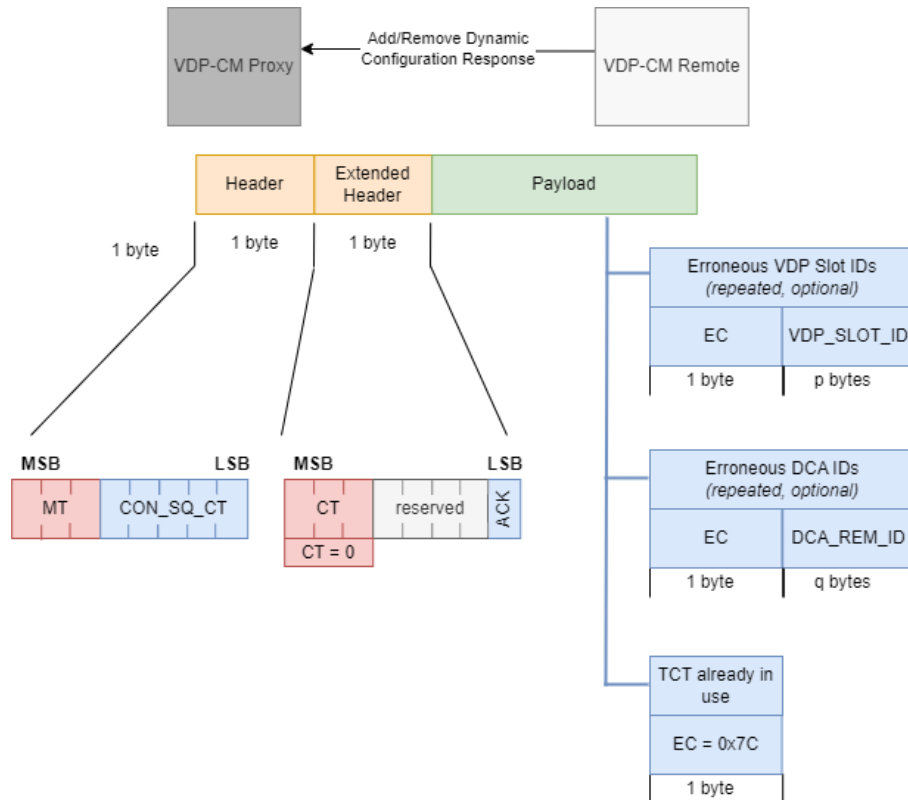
VDP-CM Proxy

Add/Remove Dynamic Configuration Response

VDP-CM Remote

Header

Extended Header

Payload

1 byte

1 byte

1 byte

Erroneous VDP Slot IDs
*(repeated, optional)*

| EC | VDP_SLOT_ID |
|---|---|
| 1 byte | p bytes |

Erroneous DCA IDs
*(repeated, optional)*

| EC | DCA_REM_ID |
|---|---|
| 1 byte | q bytes |

TCT already in use

EC = 0x7C

1 byte

MSB LSB

MT CON_SQ_CT

MSB LSB

CT reserved ACK

CT = 0